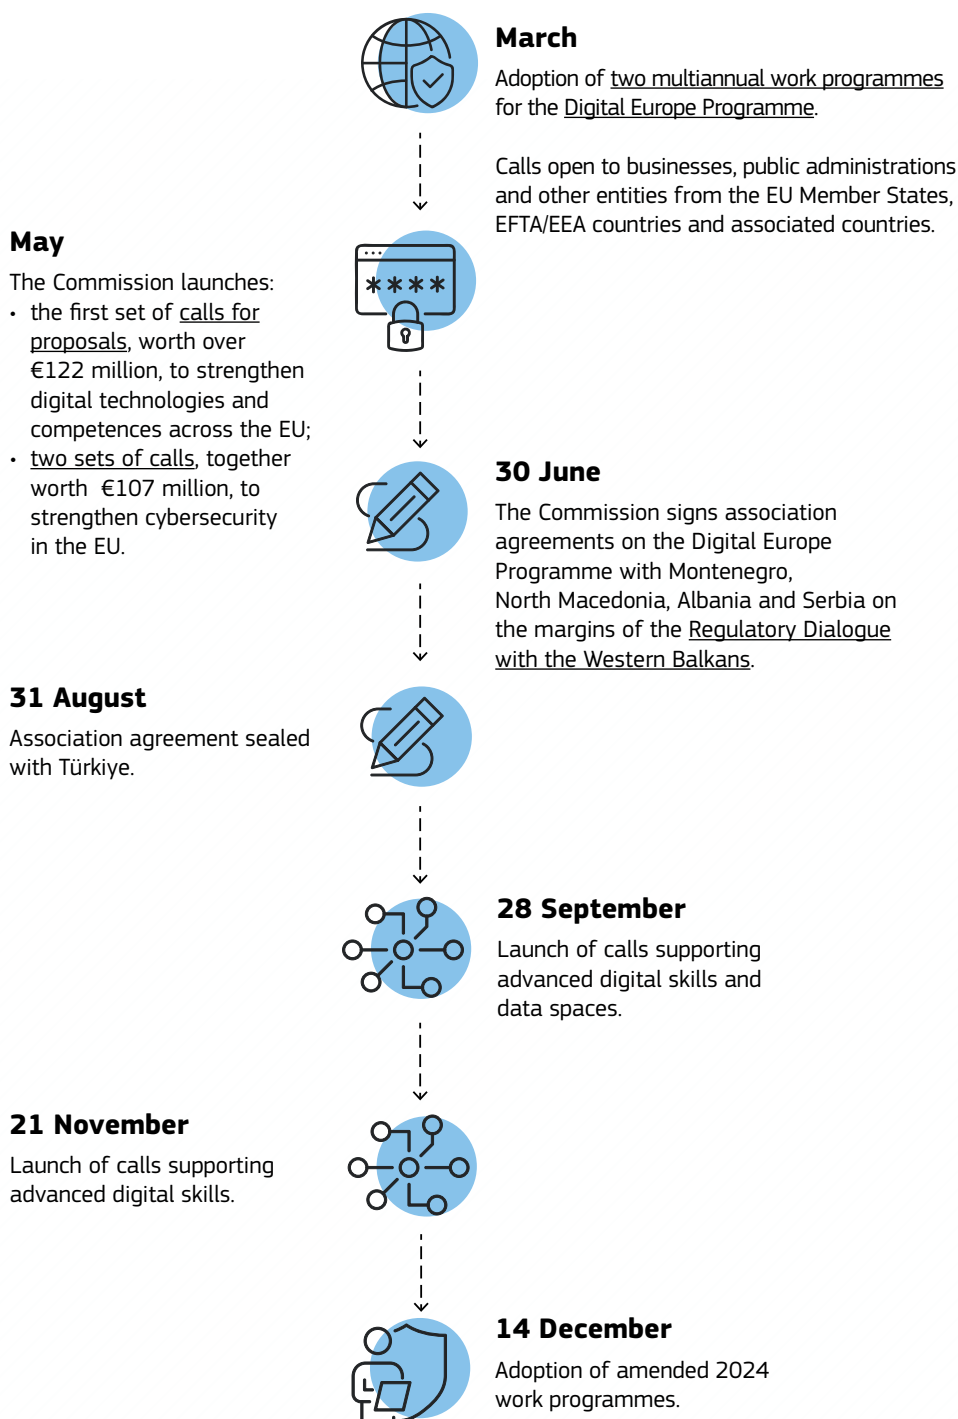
March

Adoption of two multiannual work programmes for the Digital Europe Programme.

Calls open to businesses, public administrations and other entities from the EU Member States, EFTA/EEA countries and associated countries.

May

The Commission launches:

• the first set of calls for proposals, worth over €122 million, to strengthen digital technologies and competences across the EU;
• two sets of calls, together worth €107 million, to strengthen cybersecurity in the EU.

30 June

The Commission signs association agreements on the Digital Europe Programme with Montenegro, North Macedonia, Albania and Serbia on the margins of the Regulatory Dialogue with the Western Balkans.

31 August

Association agreement sealed with Türkiye.

28 September

Launch of calls supporting advanced digital skills and data spaces.

21 November

Launch of calls supporting advanced digital skills.

14 December

Adoption of amended 2024 work programmes.